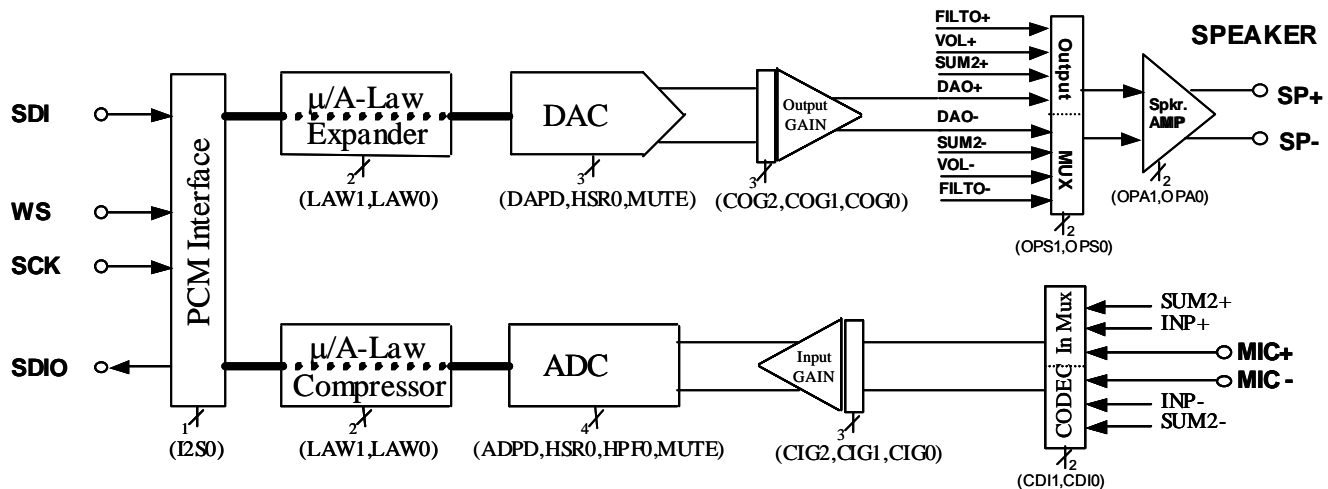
SPEAKER

SDI

WS

SCK

SDIO

PCM Interface

1
(I2S0)

μ/A-Law Expander

2
(LAW1,LAW0)

DAC

3
(DAPD,HSR0,MUTE)

Output GAIN

3
(COG2,COG1,COG0)

FILTO+
VOL+
SUM2+
DAO+
DAO-
SUM2-
VOL-
FILTO-

Output MUX

2
(OPS1,OPS0)

Spkr. AMP

2
(OPA1,OPA0)

SP+
SP-

μ/A-Law Compressor

2
(LAW1,LAW0)

ADC

4
(ADPD,HSR0,HPF0,MUTE)

Input GAIN

3
(CIG2,CIG1,CIG0)

CODEC In Mux

2
(CDI1,CDI0)

SUM2+
INP+
MIC+
MIC -
INP-
SUM2-